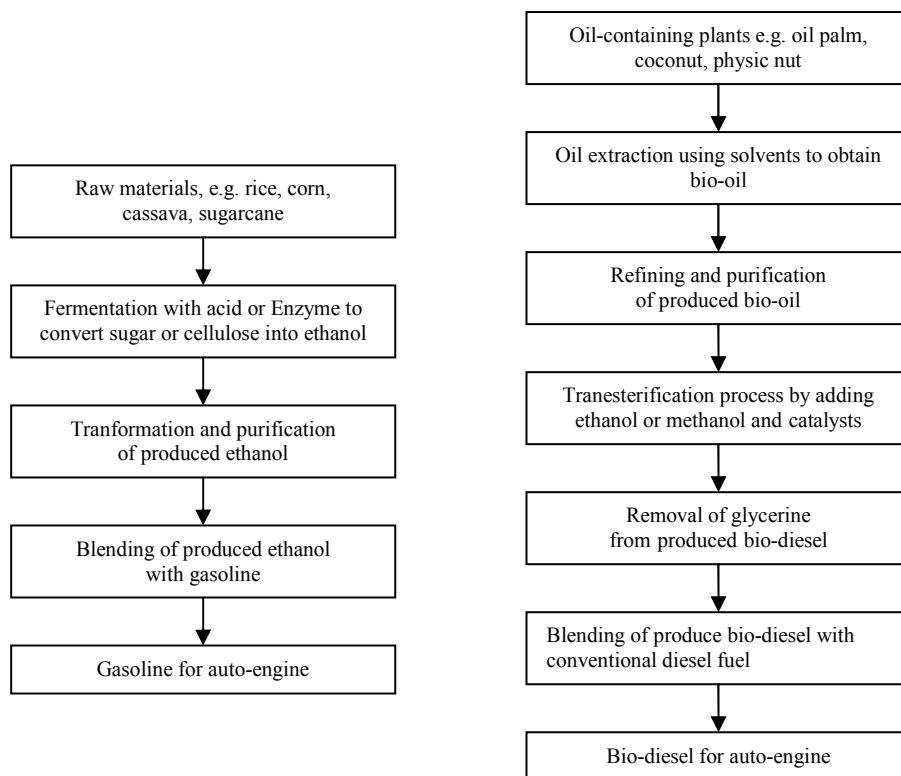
Raw materials, e.g. rice, corn, cassava, sugarcane

Fermentation with acid or Enzyme to convert sugar or cellulose into ethanol

Tranformation and purification of produced ethanol

Blending of produced ethanol with gasoline

Gasoline for auto-engine

Oil-containing plants e.g. oil palm, coconut, physic nut

Oil extraction using solvents to obtain bio-oil

Refining and purification of produced bio-oil

Tranesterification process by adding ethanol or methanol and catalysts

Removal of glycerine from produced bio-diesel

Blending of produce bio-diesel with conventional diesel fuel

Bio-diesel for auto-engine